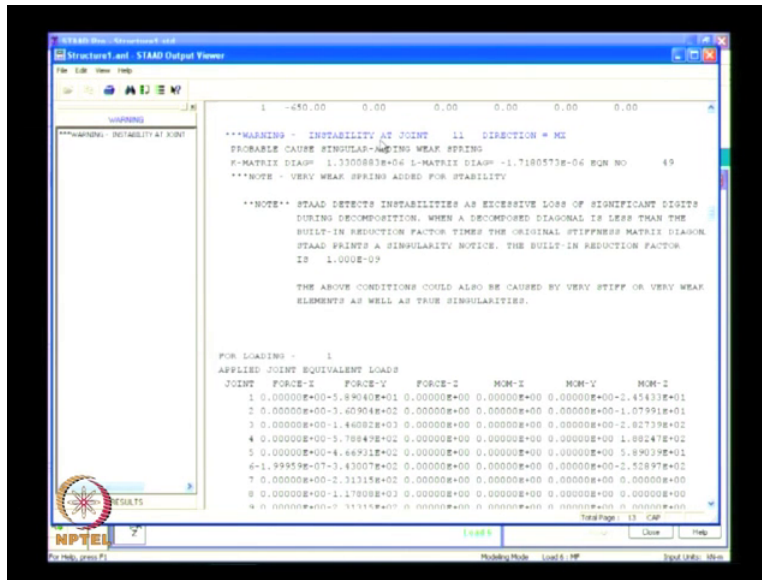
STAAD Pro - Structure1.std

Structure1.anl - STAAD Output Viewer

File Edit View Help

WARNING

***WARNING - INSTABILITY AT JOINT

1 -450.00 0.00 0.00 0.00 0.00 0.00

***WARNING - INSTABILITY AT JOINT 11 DIRECTION = MZ
PROBABLE CAUSE SINGULAR-ADDING WEAK SPRING
K-MATRIX DIAG= 1.3300883E+06 L-MATRIX DIAG= -1.7180573E-06 EQN NO 49
***NOTE - VERY WEAK SPRING ADDED FOR STABILITY

**NOTE** STAAD DETECTS INSTABILITIES AS EXCESSIVE LOSS OF SIGNIFICANT DIGITS DURING DECOMPOSITION. WHEN A DECOMPOSED DIAGONAL IS LESS THAN THE BUILT-IN REDUCTION FACTOR TIMES THE ORIGINAL STIFFNESS MATRIX DIAGON. STAAD PRINTS A SINGULARITY NOTICE. THE BUILT-IN REDUCTION FACTOR IS 1.000E-09

THE ABOVE CONDITIONS COULD ALSO BE CAUSED BY VERY STIFF OR VERY WEAK ELEMENTS AS WELL AS TRUE SINGULARITIES.

FOR LOADING - 1
APPLIED JOINT EQUIVALENT LOADS

| JOINT | FORCE-X | FORCE-Y | FORCE-Z | MOM-X | MOM-Y | MOM-Z |
|---|---|---|---|---|---|---|
| 1 | 0.00000E+00 | -5.89040E+01 | 0.00000E+00 | 0.00000E+00 | 0.00000E+00 | -2.45433E+01 |
| 2 | 0.00000E+00 | -3.60904E+02 | 0.00000E+00 | 0.00000E+00 | 0.00000E+00 | -1.07991E+02 |
| 3 | 0.00000E+00 | -1.46082E+03 | 0.00000E+00 | 0.00000E+00 | 0.00000E+00 | -2.02739E+02 |
| 4 | 0.00000E+00 | -3.78849E+02 | 0.00000E+00 | 0.00000E+00 | 0.00000E+00 | 1.88247E+02 |
| 5 | 0.00000E+00 | -4.66931E+02 | 0.00000E+00 | 0.00000E+00 | 0.00000E+00 | 5.89039E+01 |
| 6 | -1.99959E-07 | -3.43007E+02 | 0.00000E+00 | 0.00000E+00 | 0.00000E+00 | -2.52897E+02 |
| 7 | 0.00000E+00 | -2.31315E+02 | 0.00000E+00 | 0.00000E+00 | 0.00000E+00 | 0.00000E+00 |
| 8 | 0.00000E+00 | -1.17808E+03 | 0.00000E+00 | 0.00000E+00 | 0.00000E+00 | 0.00000E+00 |
| 9 | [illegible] | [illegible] | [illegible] | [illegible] | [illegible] | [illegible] |

RESULTS

NPTEL

Total Page : 13 CAP

Close Help

For Help, press F1

Modeling Mode Load 6 : MP

Input Units : kN-m